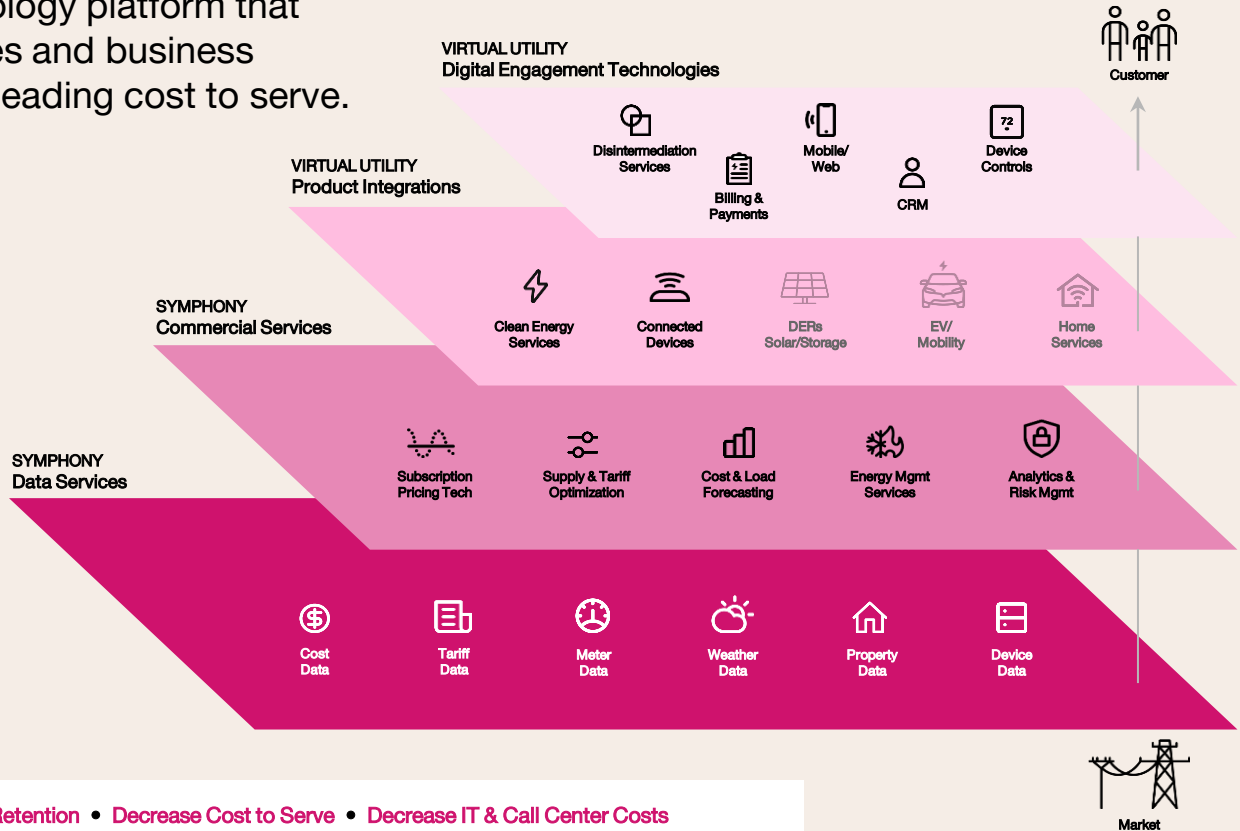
ology platform that
es and business
eading cost to serve.

VIRTUAL UTILITY
Digital Engagement Technologies

Customer

Disintermediation Services

Billing & Payments

Mobile/ Web

CRM

72

Device Controls

VIRTUAL UTILITY
Product Integrations

Clean Energy Services

Connected Devices

DERs Solar/Storage

EV/ Mobility

Home Services

SYMPHONY
Commercial Services

Subscription Pricing Tech

Supply & Tariff Optimization

Cost & Load Forecasting

Energy Mgmt Services

Analytics & Risk Mgmt

SYMPHONY
Data Services

Cost Data

Tariff Data

Meter Data

Weather Data

Property Data

Device Data

Market

Retention • Decrease Cost to Serve • Decrease IT & Call Center Costs